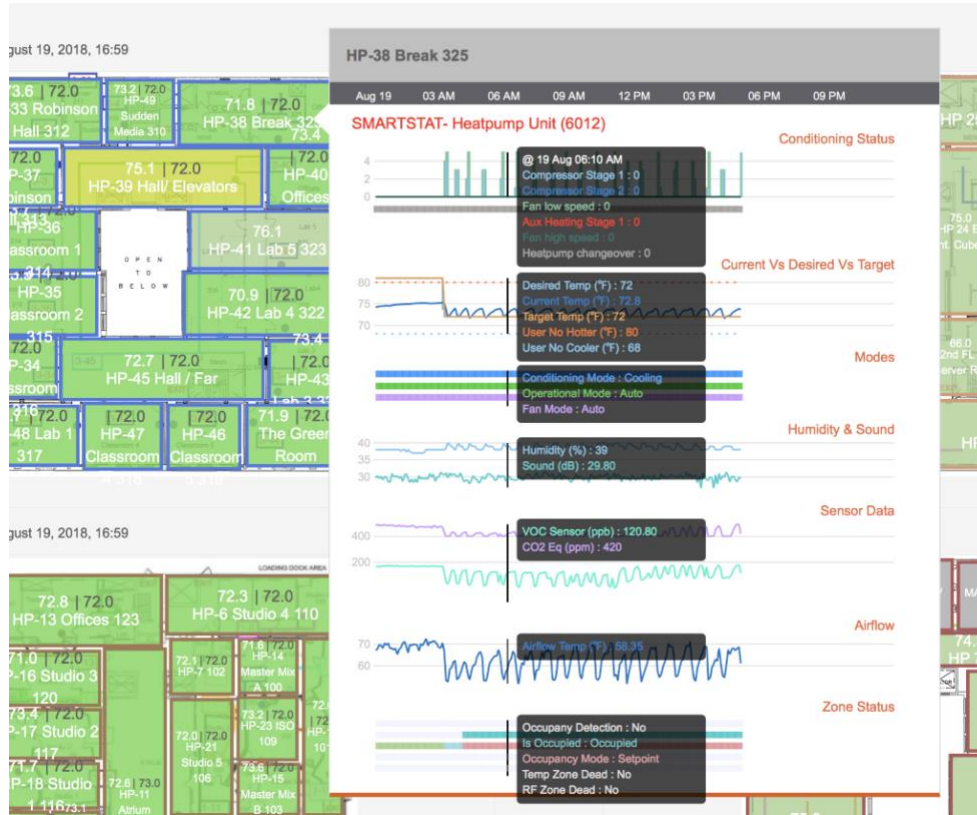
gust 19, 2018, 16:59

73.6 | 72.0
33 Robinson
Hall 312

73.2 | 72.0
HP-49
Sudden
Media 310

71.8 | 72.0
HP-38 Break 325

72.0
HP-37
obinson

75.1 | 72.0
HP-39 Hall/ Elevators

| 72.0
HP-40
Offices

HP-36
Classroom 1

O P E N
T O
B E L O W

76.1
HP-41 Lab 5 323

HP-35
Classroom 2
315

70.9 | 72.0
HP-42 Lab 4 322

HP-34
Classroom

72.7 | 72.0
HP-45 Hall / Far

73.4
HP-43
Lab 3 32

| 72.0
48 Lab 1
317

| 72.0
HP-47
Classroom

| 72.0
HP-46
Classroom

71.9 | 72.0
The Green
Room

gust 19, 2018, 16:59

LOADING DOCK AREA

72.8 | 72.0
HP-13 Offices 123

72.3 | 72.0
HP-6 Studio 4 110

71.0 | 72.0
HP-16 Studio 3
120

72.1 | 72.0
HP-7 102

71.8 | 72.0
HP-14
Master Mix
A 100

73.4 | 72.0
HP-17 Studio 2
117

72.0 | 72.0
HP-21
Studio 5
106

73.2 | 72.0
HP-23 ISO
109

71.7 | 72.0
HP-18 Studio
1 116

72.8 | 73.0
HP-11
Atrium

73.6 | 72.0
HP-15
Master Mix
B 103

HP-38 Break 325

Aug 19 03 AM 06 AM 09 AM 12 PM 03 PM 06 PM 09 PM

SMARTSTAT- Heatpump Unit (6012)

Conditioning Status

4
2
0

@ 19 Aug 06:10 AM
Compressor Stage 1 : 0
Compressor Stage 2 : 0
Fan low speed : 0
Aux Heating Stage 1 : 0
Fan high speed : 0
Heatpump changeover : 0

Current Vs Desired Vs Target

80
75
70

Desired Temp (°F) : 72
Current Temp (°F) : 72.8
Target Temp (°F) : 72
User No Hotter (°F) : 80
User No Cooler (°F) : 68

Modes

Conditioning Mode : Cooling
Operational Mode : Auto
Fan Mode : Auto

Humidity & Sound

40
35
30

Humidity (%) : 39
Sound (dB) : 29.80

Sensor Data

400
200

VOC Sensor (ppb) : 120.80
CO2 Eq (ppm) : 420

Airflow

70
60

Airflow Temp (°F) : 58.35

Zone Status

Occupany Detection : No
Is Occupied : Occupied
Occupancy Mode : Setpoint
Temp Zone Dead : No
RF Zone Dead : No

HP 2
75.0
HP 24
Cube
66.0
2nd FL
erver R
HP
74.
HP 1